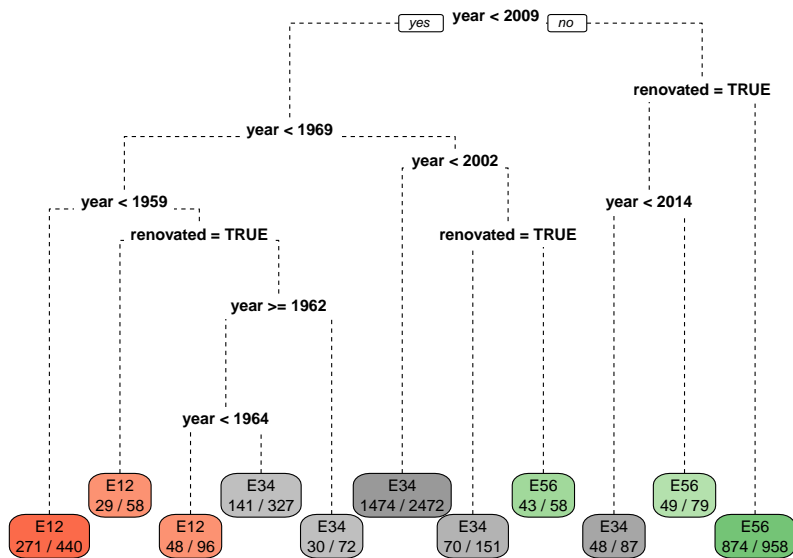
yes year < 2009 no

renovated = TRUE

year < 1969

year < 2002

year < 1959

year < 2014

renovated = TRUE

renovated = TRUE

year >= 1962

year < 1964

E12
29 / 58

E34
141 / 327

E34
1474 / 2472

E56
43 / 58

E56
49 / 79

E12
271 / 440

E12
48 / 96

E34
30 / 72

E34
70 / 151

E34
48 / 87

E56
874 / 958